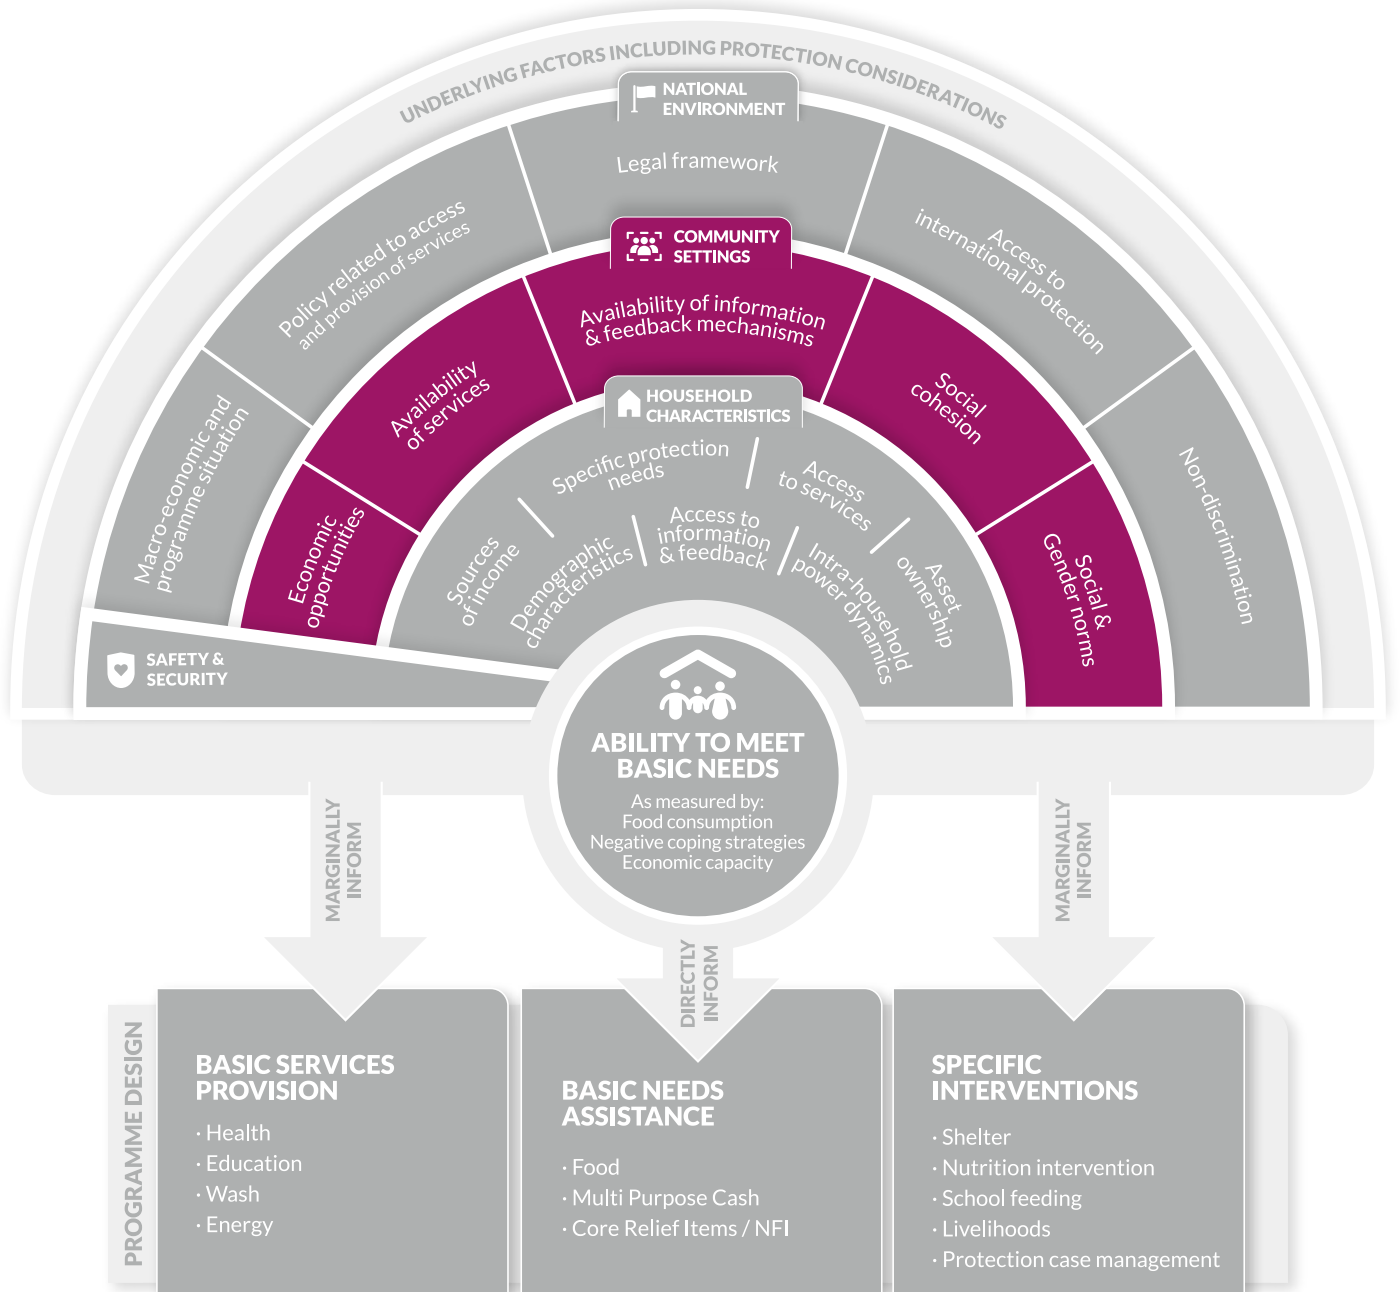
UNDERLYING FACTORS INCLUDING PROTECTION CONSIDERATIONS

NATIONAL ENVIRONMENT

Macro-economic and programme situation

Policy related to access and provision of services

Legal framework

Access to international protection

Non-discrimination

COMMUNITY SETTINGS

Economic opportunities

Availability of services

Availability of information & feedback mechanisms

Social cohesion

Social & Gender norms

HOUSEHOLD CHARACTERISTICS

Sources of income

Demographic characteristics

Specific protection needs

Access to information & feedback

Access to services

Intra-household power dynamics

Asset ownership

SAFETY & SECURITY

ABILITY TO MEET BASIC NEEDS

As measured by:
Food consumption
Negative coping strategies
Economic capacity

MARGINALLY INFORM

DIRECTLY INFORM

MARGINALLY INFORM

PROGRAMME DESIGN

BASIC SERVICES PROVISION
· Health
· Education
· Wash
· Energy

BASIC NEEDS ASSISTANCE
· Food
· Multi Purpose Cash
· Core Relief Items / NFI

SPECIFIC INTERVENTIONS
· Shelter
· Nutrition intervention
· School feeding
· Livelihoods
· Protection case management